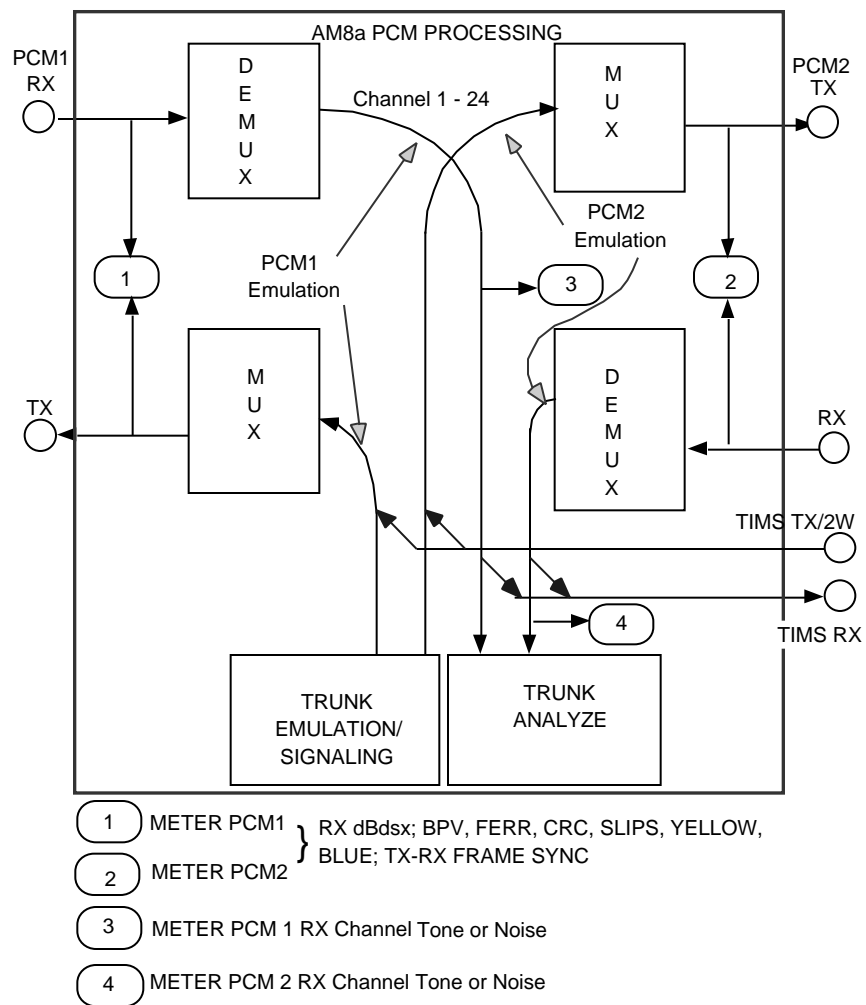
AM8a PCM PROCESSING

PCM1 RX

D E M U X

Channel 1 - 24

M U X

PCM2 TX

PCM2 Emulation

PCM1 Emulation

1

3

2

TX

M U X

D E M U X

RX

TIMS TX/2W

TIMS RX

4

TRUNK EMULATION/ SIGNALING

TRUNK ANALYZE

1 METER PCM1

2 METER PCM2

RX dBdsx; BPV, FERR, CRC, SLIPS, YELLOW, BLUE; TX-RX FRAME SYNC

3 METER PCM 1 RX Channel Tone or Noise

4 METER PCM 2 RX Channel Tone or Noise